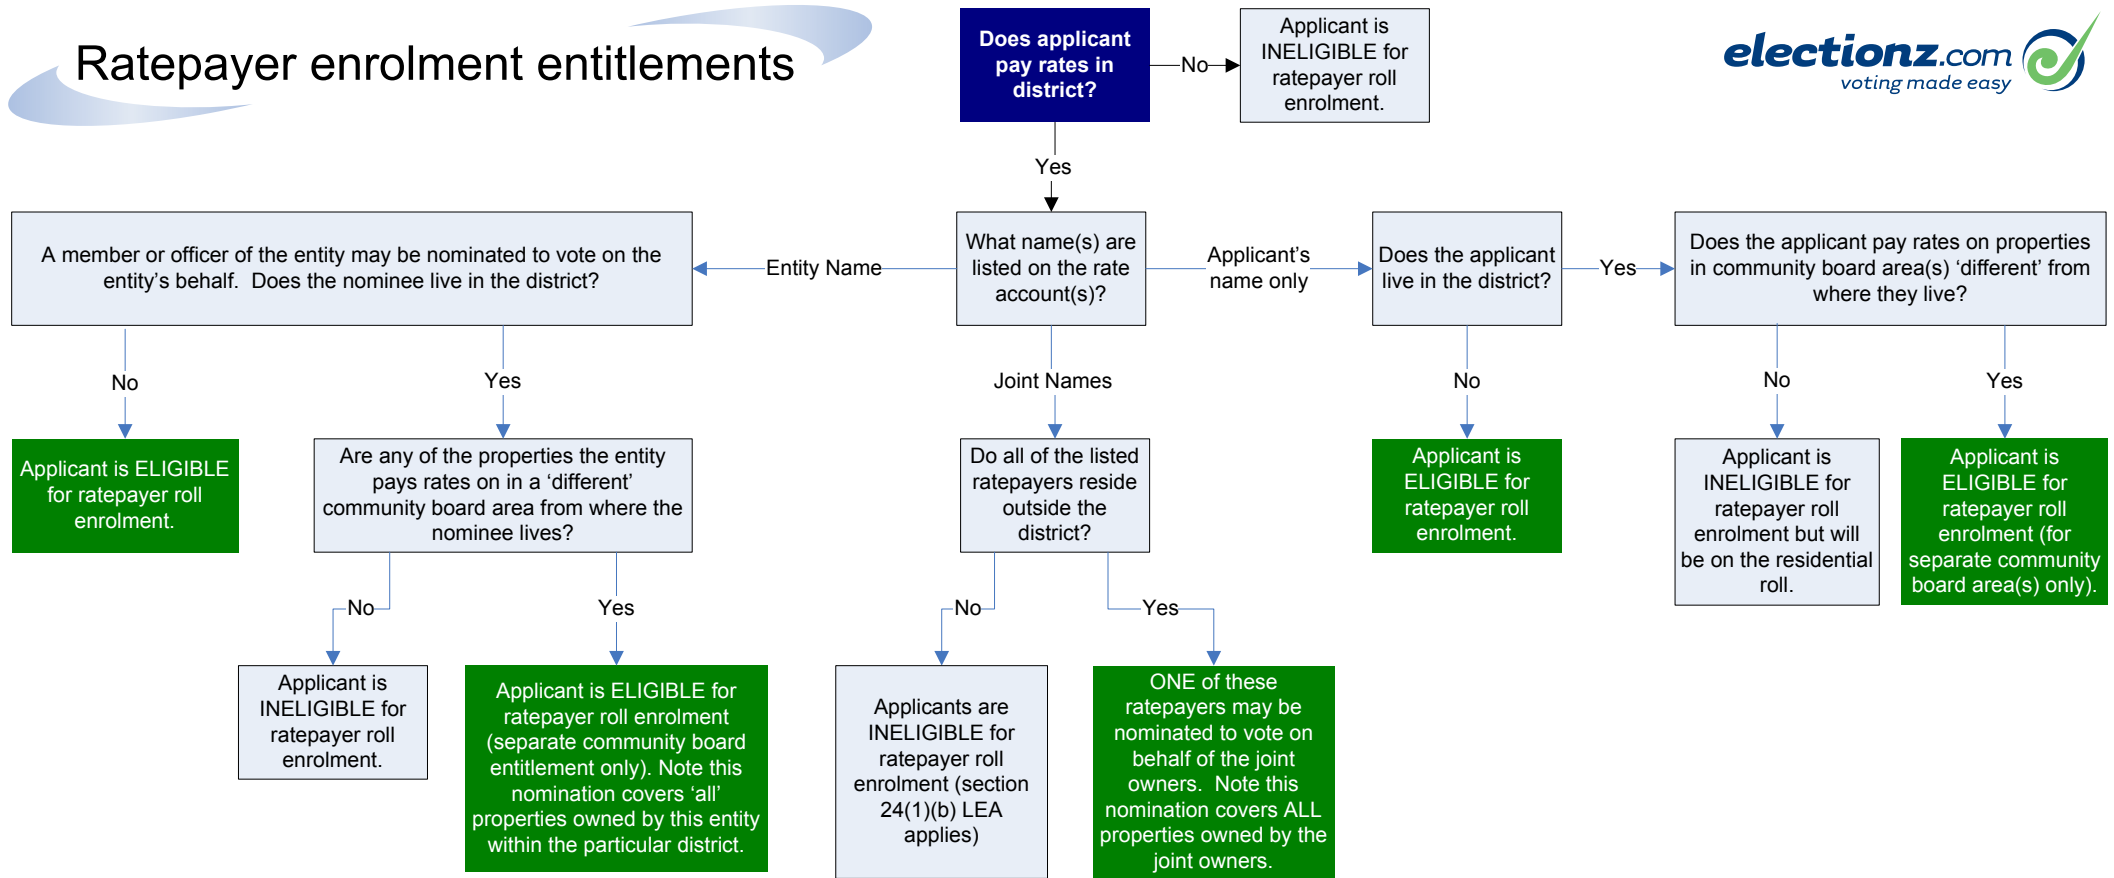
Ratepayer enrolment entitlements

Does applicant pay rates in district?

No

Applicant is INELIGIBLE for ratepayer roll enrolment.

electionz.com voting made easy

Yes

What name(s) are listed on the rate account(s)?

Entity Name

A member or officer of the entity may be nominated to vote on the entity's behalf. Does the nominee live in the district?

No

Applicant is ELIGIBLE for ratepayer roll enrolment.

Yes

Are any of the properties the entity pays rates on in a 'different' community board area from where the nominee lives?

No

Applicant is INELIGIBLE for ratepayer roll enrolment.

Yes

Applicant is ELIGIBLE for ratepayer roll enrolment (separate community board entitlement only). Note this nomination covers 'all' properties owned by this entity within the particular district.

Joint Names

Do all of the listed ratepayers reside outside the district?

No

Applicants are INELIGIBLE for ratepayer roll enrolment (section 24(1)(b) LEA applies)

Yes

ONE of these ratepayers may be nominated to vote on behalf of the joint owners. Note this nomination covers ALL properties owned by the joint owners.

Applicant's name only

Does the applicant live in the district?

No

Applicant is ELIGIBLE for ratepayer roll enrolment.

Yes

Does the applicant pay rates on properties in community board area(s) 'different' from where they live?

No

Applicant is INELIGIBLE for ratepayer roll enrolment but will be on the residential roll.

Yes

Applicant is ELIGIBLE for ratepayer roll enrolment (for separate community board area(s) only).